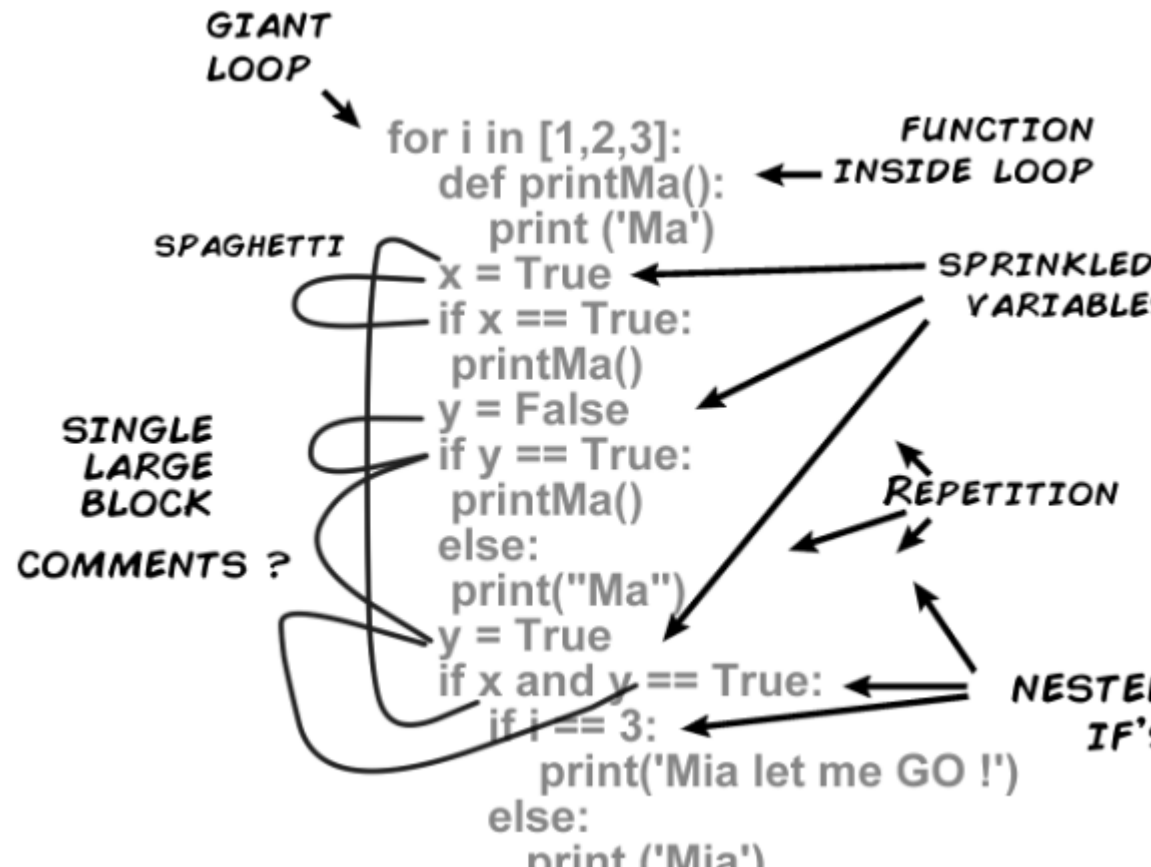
GIANT LOOP

for i in [1,2,3]:
def printMa():
print ('Ma')
x = True
if x == True:
printMa()
y = False
if y == True:
printMa()
else:
print("Ma")
y = True
if x and y == True:
if i == 3:
print('Mia let me GO !')
else:
print ('Mia')

FUNCTION INSIDE LOOP

SPAGHETTI

SPRINKLED VARIABLE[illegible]

SINGLE LARGE BLOCK

COMMENTS ?

REPETITION

NESTE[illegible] IF'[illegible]